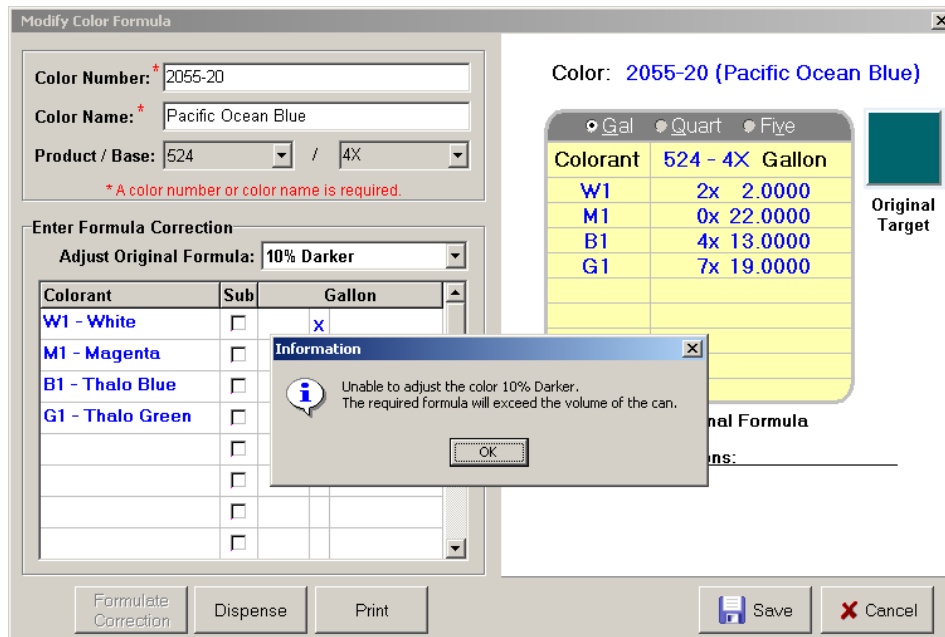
Modify Color Formula

Color Number:* 2055-20

Color Name:* Pacific Ocean Blue

Product / Base: 524 / 4X

* A color number or color name is required.

Enter Formula Correction

Adjust Original Formula: 10% Darker

| Colorant | Sub | Gallon |
|---|---|---|
| W1 - White | ☐ | x |
| M1 - Magenta | ☐ | |
| B1 - Thalo Blue | ☐ | |
| G1 - Thalo Green | ☐ | |
| | ☐ | |
| | ☐ | |
| | ☐ | |
| | ☐ | |

Color: 2055-20 (Pacific Ocean Blue)

Gal Quart Five

| Colorant | 524 - 4X Gallon |
|---|---|
| W1 | 2x 2.0000 |
| M1 | 0x 22.0000 |
| B1 | 4x 13.0000 |
| G1 | 7x 19.0000 |

Original Target

nal Formula

ons:

Information

Unable to adjust the color 10% Darker.
The required formula will exceed the volume of the can.

OK

Formulate Correction

Dispense

Print

Save

Cancel